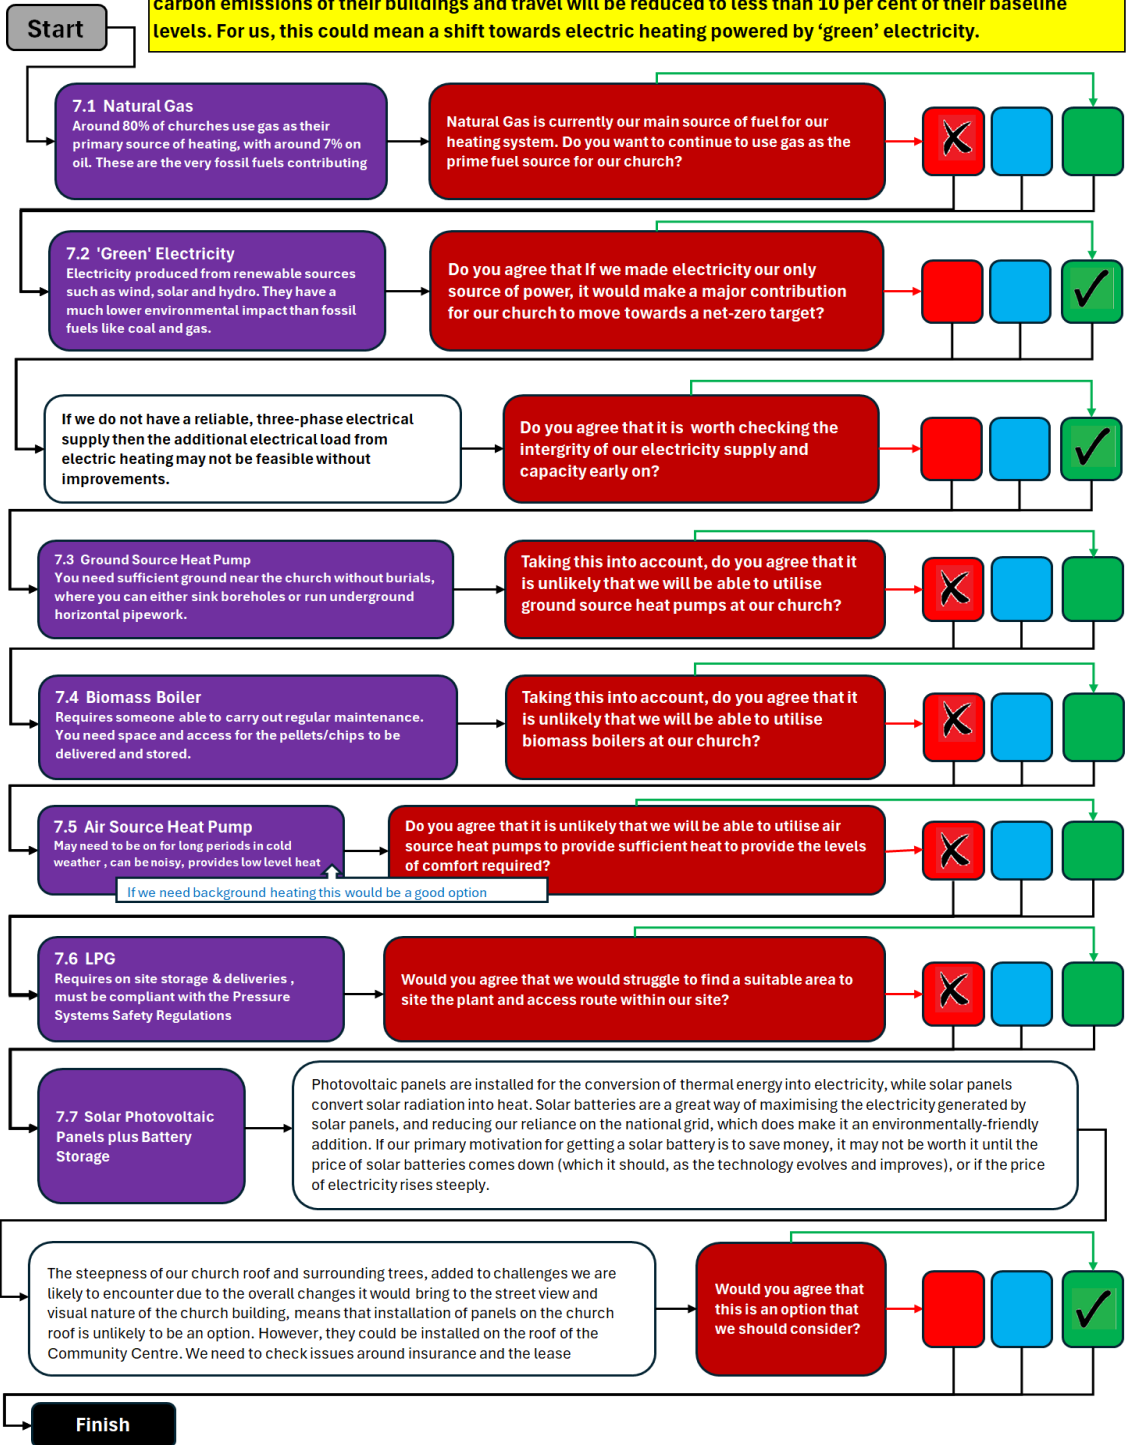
Start

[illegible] carbon emissions of their buildings and travel will be reduced to less than 10 per cent of their baseline levels. For us, this could mean a shift towards electric heating powered by 'green' electricity.

7.1 Natural Gas
Around 80% of churches use gas as their primary source of heating, with around 7% on oil. These are the very fossil fuels contributing

Natural Gas is currently our main source of fuel for our heating system. Do you want to continue to use gas as the prime fuel source for our church?

7.2 'Green' Electricity
Electricity produced from renewable sources such as wind, solar and hydro. They have a much lower environmental impact than fossil fuels like coal and gas.

Do you agree that If we made electricity our only source of power, it would make a major contribution for our church to move towards a net-zero target?

If we do not have a reliable, three-phase electrical supply then the additional electrical load from electric heating may not be feasible without improvements.

Do you agree that it is worth checking the intergrity of our electricity supply and capacity early on?

7.3 Ground Source Heat Pump
You need sufficient ground near the church without burials, where you can either sink boreholes or run underground horizontal pipework.

Taking this into account, do you agree that it is unlikely that we will be able to utilise ground source heat pumps at our church?

7.4 Biomass Boiler
Requires someone able to carry out regular maintenance. You need space and access for the pellets/chips to be delivered and stored.

Taking this into account, do you agree that it is unlikely that we will be able to utilise biomass boilers at our church?

7.5 Air Source Heat Pump
May need to be on for long periods in cold weather , can be noisy, provides low level heat

If we need background heating this would be a good option

Do you agree that it is unlikely that we will be able to utilise air source heat pumps to provide sufficient heat to provide the levels of comfort required?

7.6 LPG
Requires on site storage & deliveries , must be compliant with the Pressure Systems Safety Regulations

Would you agree that we would struggle to find a suitable area to site the plant and access route within our site?

7.7 Solar Photovoltaic Panels plus Battery Storage

Photovoltaic panels are installed for the conversion of thermal energy into electricity, while solar panels convert solar radiation into heat. Solar batteries are a great way of maximising the electricity generated by solar panels, and reducing our reliance on the national grid, which does make it an environmentally-friendly addition. If our primary motivation for getting a solar battery is to save money, it may not be worth it until the price of solar batteries comes down (which it should, as the technology evolves and improves), or if the price of electricity rises steeply.

The steepness of our church roof and surrounding trees, added to challenges we are likely to encounter due to the overall changes it would bring to the street view and visual nature of the church building, means that installation of panels on the church roof is unlikely to be an option. However, they could be installed on the roof of the Community Centre. We need to check issues around insurance and the lease

Would you agree that this is an option that we should consider?

Finish